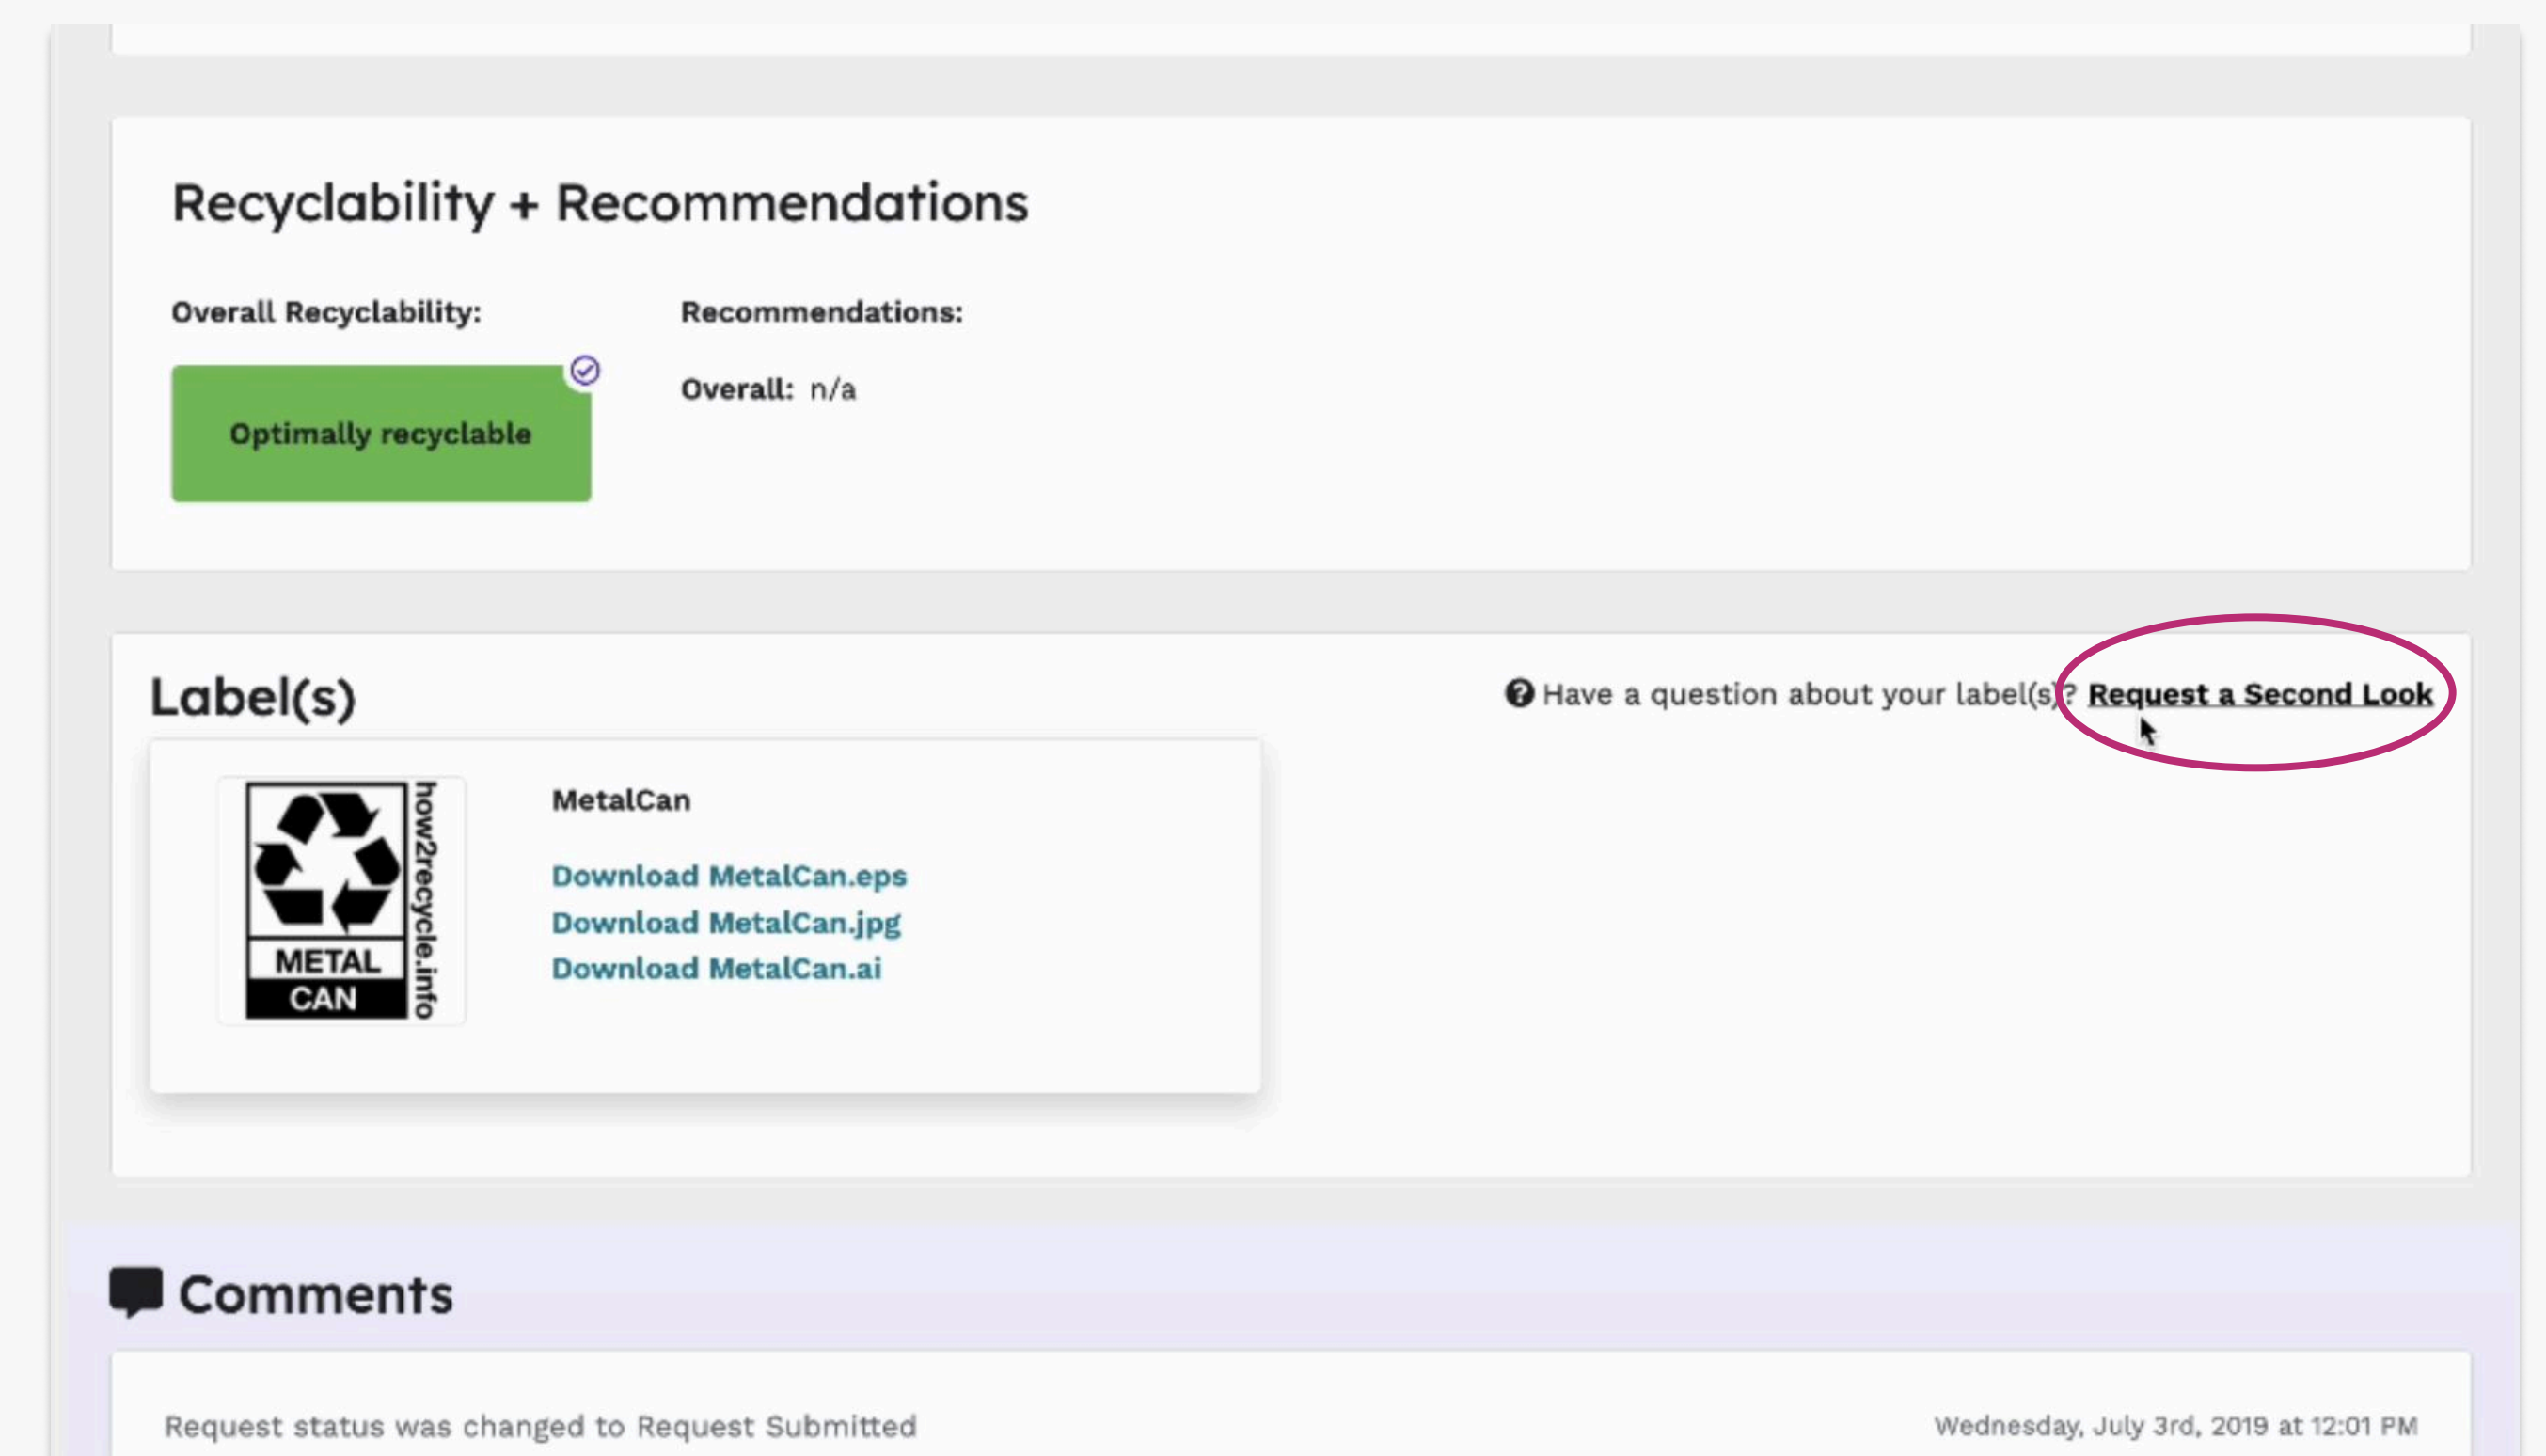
Recyclability + Recommendations

Overall Recyclability:

Optimally recyclable

Recommendations:

Overall: n/a

Label(s)

Have a question about your label(s)? Request a Second Look

METAL CAN

how2recycle.info

MetalCan

Download MetalCan.eps
Download MetalCan.jpg
Download MetalCan.ai

Comments

Request status was changed to Request Submitted

Wednesday, July 3rd, 2019 at 12:01 PM